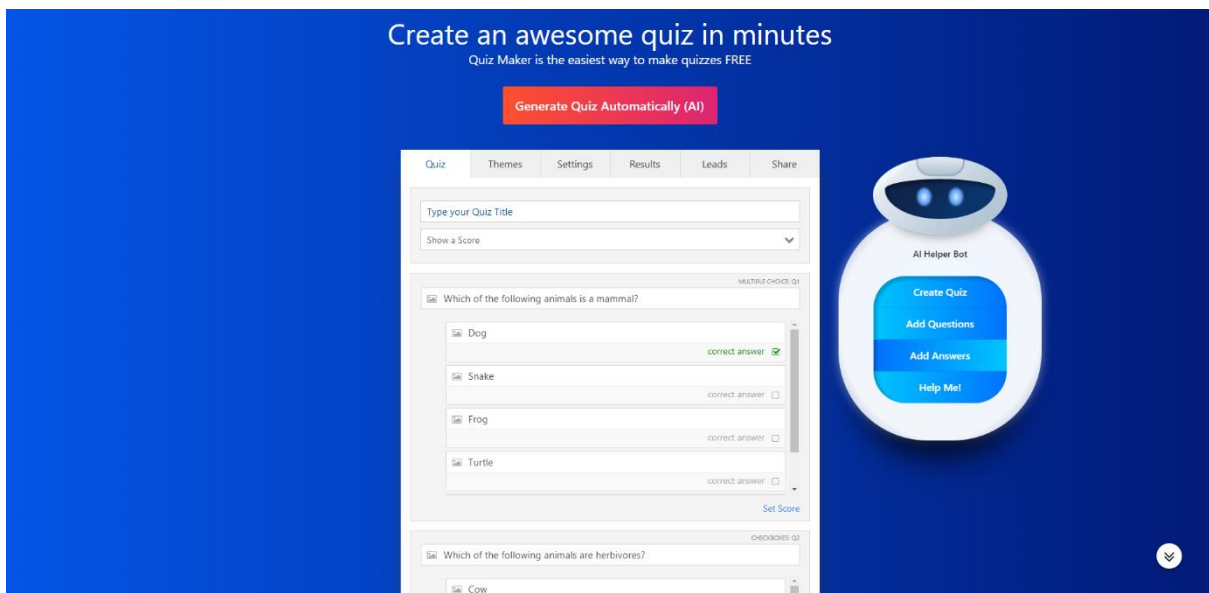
Create an awesome quiz in minutes
Quiz Maker is the easiest way to make quizzes FREE

Generate Quiz Automatically (AI)

Quiz | Themes | Settings | Results | Leads | Share

Type your Quiz Title

Show a Score

MULTIPLE CHOICE: Q1
Which of the following animals is a mammal?

Dog
correct answer

Snake
correct answer

Frog
correct answer

Turtle
correct answer

Set Score

CHECKBOXES: Q2
Which of the following animals are herbivores?

Cow

AI Helper Bot

Create Quiz

Add Questions

Add Answers

Help Me!